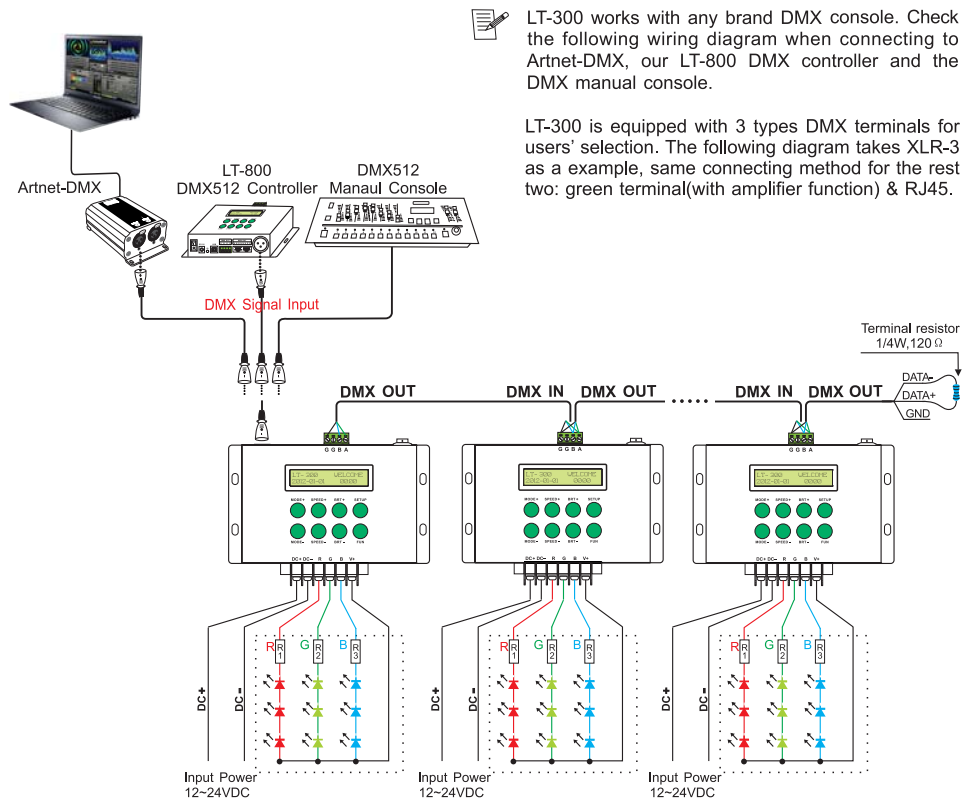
LT-300 works with any brand DMX console. Check the following wiring diagram when connecting to Artnet-DMX, our LT-800 DMX controller and the DMX manual console.

LT-300 is equipped with 3 types DMX terminals for users' selection. The following diagram takes XLR-3 as a example, same connecting method for the rest two: green terminal(with amplifier function) & RJ45.

Artnet-DMX

LT-800
DMX512 Controller

DMX512
Manaul Console

DMX Signal Input

Terminal resistor
1/4W,120 Ω

DATA-
DATA+
GND

DMX OUT
DMX IN
DMX OUT
DMX IN
DMX OUT

G G B A
G G B A
G G B A

LT-300 WELCOME
2012-01-01 0000

LT-300 WELCOME
2012-01-01 0000

LT-300 WELCOME
2012-01-01 0000

MODE+ SPEED+ BRT+ SETUP
MODE- SPEED- BRT- FUN

MODE+ SPEED+ BRT+ SETUP
MODE- SPEED- BRT- FUN

MODE+ SPEED+ BRT+ SETUP
MODE- SPEED- BRT- FUN

DC+ DC- R G B V+
DC+ DC- R G B V+
DC+ DC- R G B V+

R R1 G R2 B R3
R R1 G R2 B R3
R R1 G R2 B R3

DC+
DC-
DC+
DC-
DC+
DC-

Input Power
12~24VDC

Input Power
12~24VDC

Input Power
12~24VDC